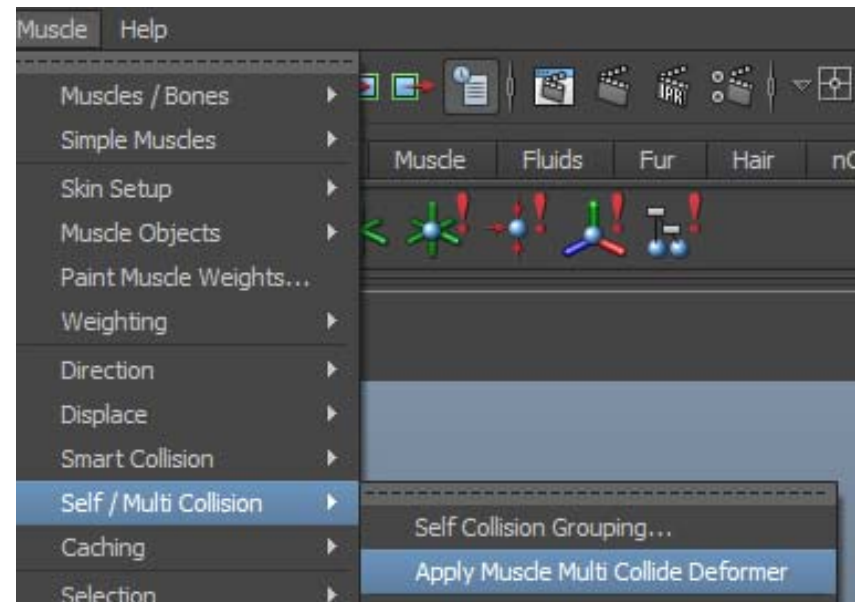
Muscle Help

Muscles / Bones
Simple Muscles
Skin Setup
Muscle Objects
Paint Muscle Weights...
Weighting
Direction
Displace
Smart Collision
Self / Multi Collision
Caching
Selection

Muscle Fluids Fur Hair nC

IPR

Self Collision Grouping...
Apply Muscle Multi Collide Deformer